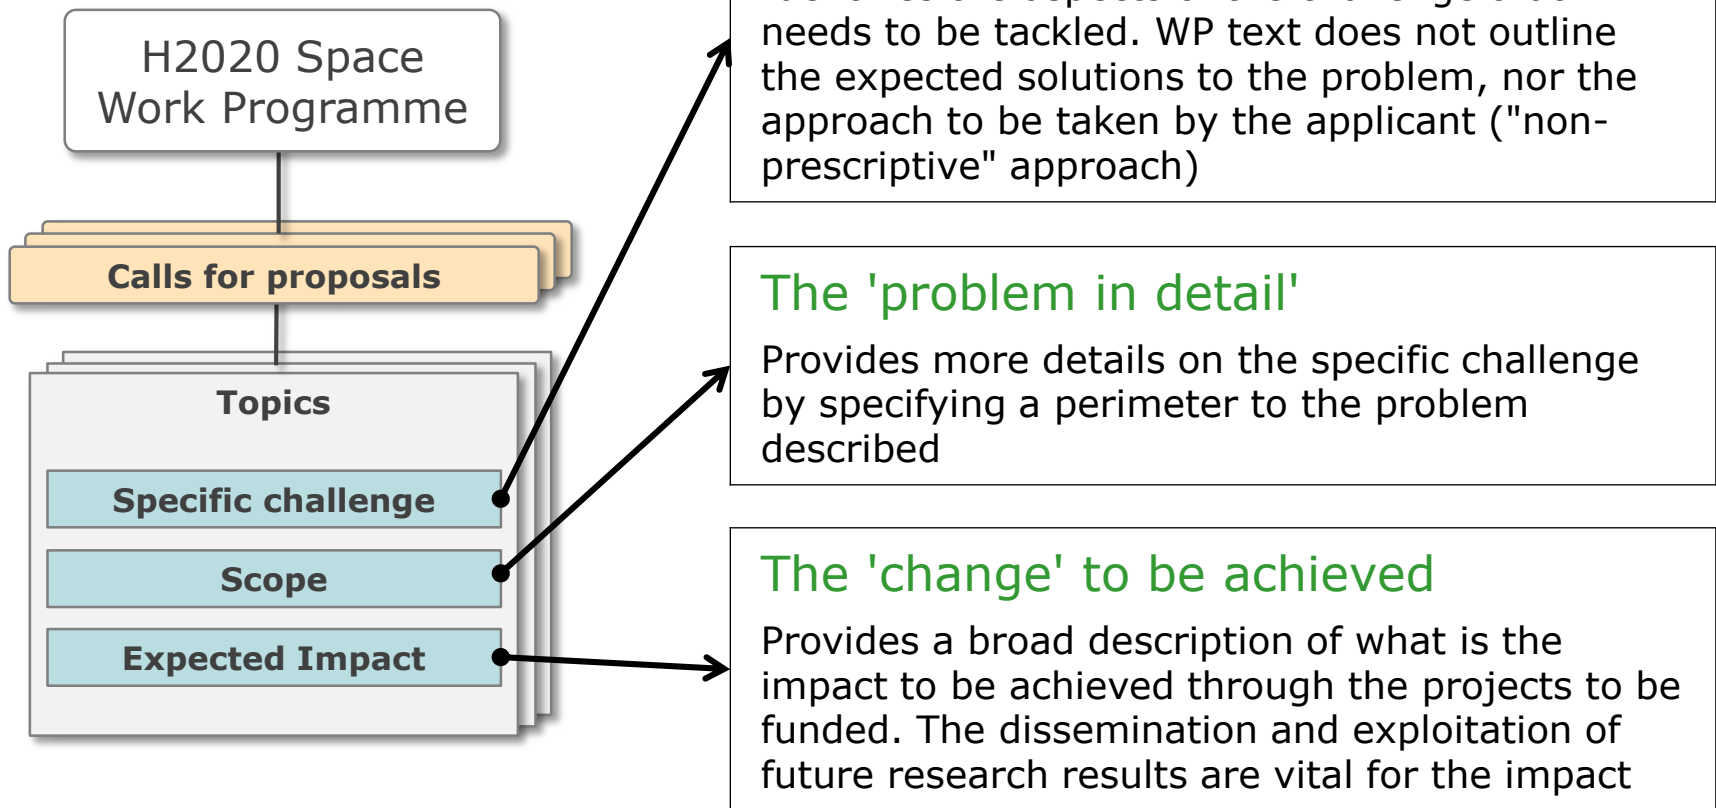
H2020 Space Work Programme

Calls for proposals

Topics

Specific challenge

Scope

Expected Impact

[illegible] needs to be tackled. WP text does not outline the expected solutions to the problem, nor the approach to be taken by the applicant ("non-prescriptive" approach)

The 'problem in detail'

Provides more details on the specific challenge by specifying a perimeter to the problem described

The 'change' to be achieved

Provides a broad description of what is the impact to be achieved through the projects to be funded. The dissemination and exploitation of future research results are vital for the impact